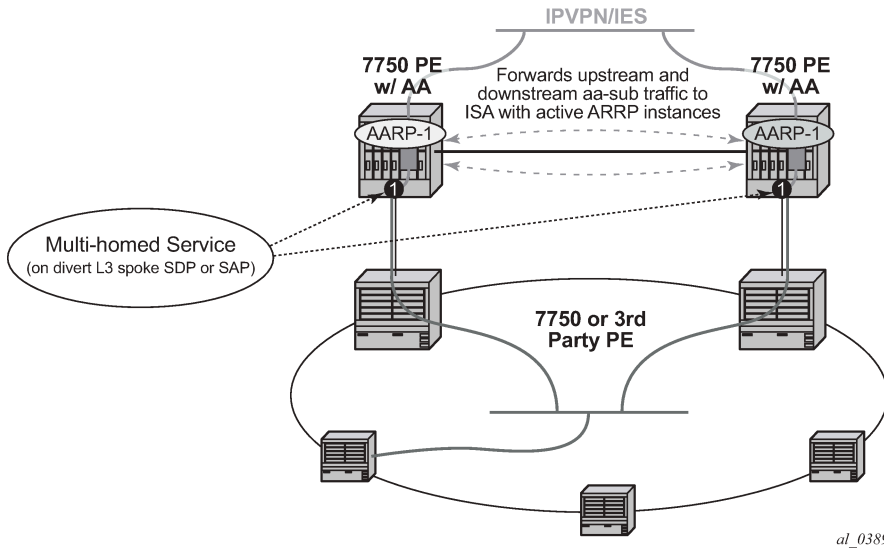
IPVPN/IES

7750 PE w/ AA

7750 PE w/ AA

Forwards upstream and downstream aa-sub traffic to ISA with active ARRP instances

AARP-1

AARP-1

1

1

Multi-homed Service (on divert L3 spoke SDP or SAP)

7750 or 3rd Party PE

al_0389